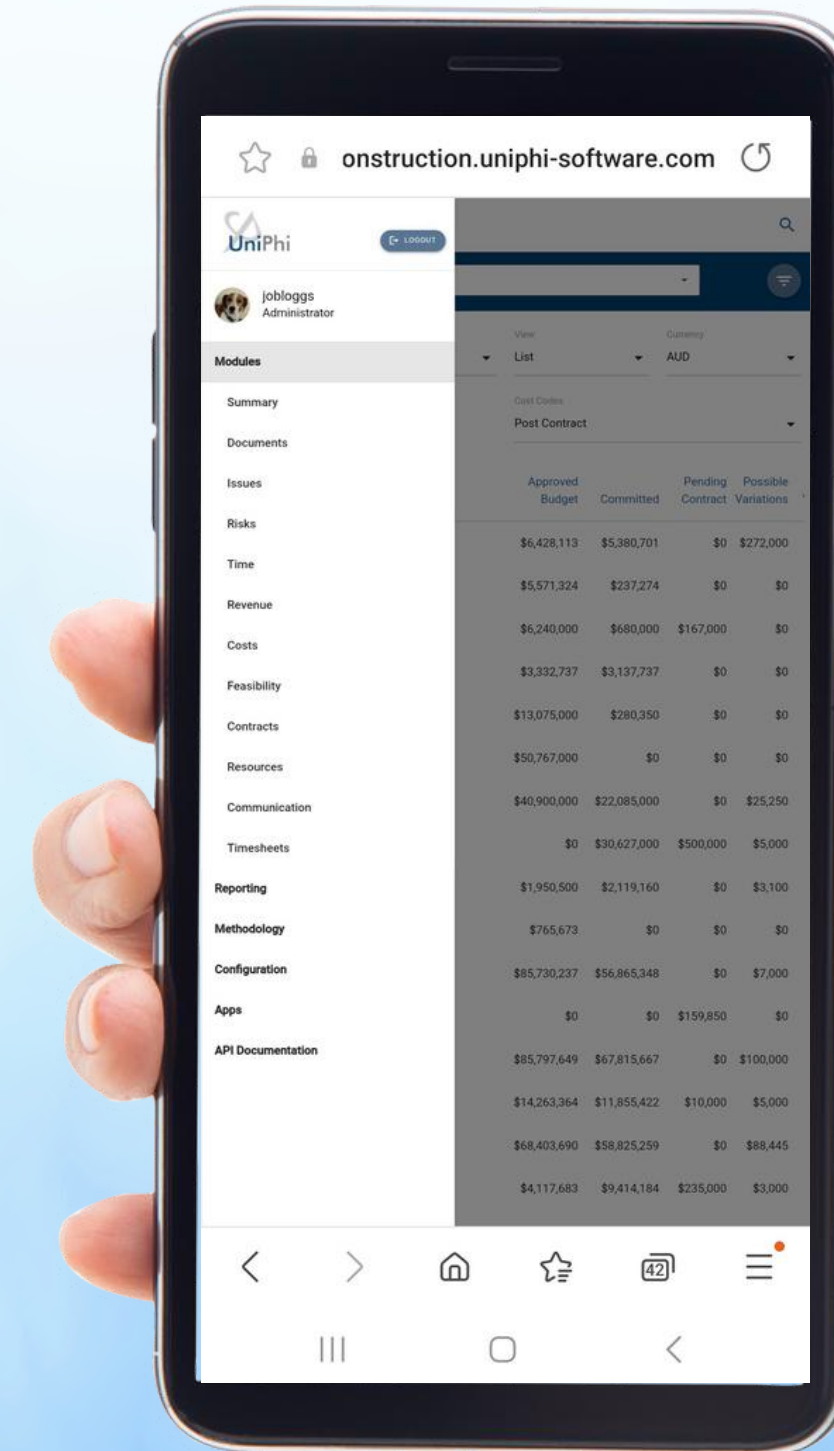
onstruction.uniphi-software.com

UniPhi

LOGOUT

jobloggs
Administrator

Modules

Summary

Documents

Issues

Risks

Time

Revenue

Costs

Feasibility

Contracts

Resources

Communication

Timesheets

Reporting

Methodology

Configuration

Apps

API Documentation

View
List

Currency
AUD

Cost Codes
Post Contract

| Approved Budget | Committed | Pending Contract | Possible Variations |
|---|---|---|---|
| $6,428,113 | $5,380,701 | $0 | $272,000 |
| $5,571,324 | $237,274 | $0 | $0 |
| $6,240,000 | $680,000 | $167,000 | $0 |
| $3,332,737 | $3,137,737 | $0 | $0 |
| $13,075,000 | $280,350 | $0 | $0 |
| $50,767,000 | $0 | $0 | $0 |
| $40,900,000 | $22,085,000 | $0 | $25,250 |
| $0 | $30,627,000 | $500,000 | $5,000 |
| $1,950,500 | $2,119,160 | $0 | $3,100 |
| $765,673 | $0 | $0 | $0 |
| $85,730,237 | $56,865,348 | $0 | $7,000 |
| $0 | $0 | $159,850 | $0 |
| $85,797,649 | $67,815,667 | $0 | $100,000 |
| $14,263,364 | $11,855,422 | $10,000 | $5,000 |
| $68,403,690 | $58,825,259 | $0 | $88,445 |
| $4,117,683 | $9,414,184 | $235,000 | $3,000 |

42